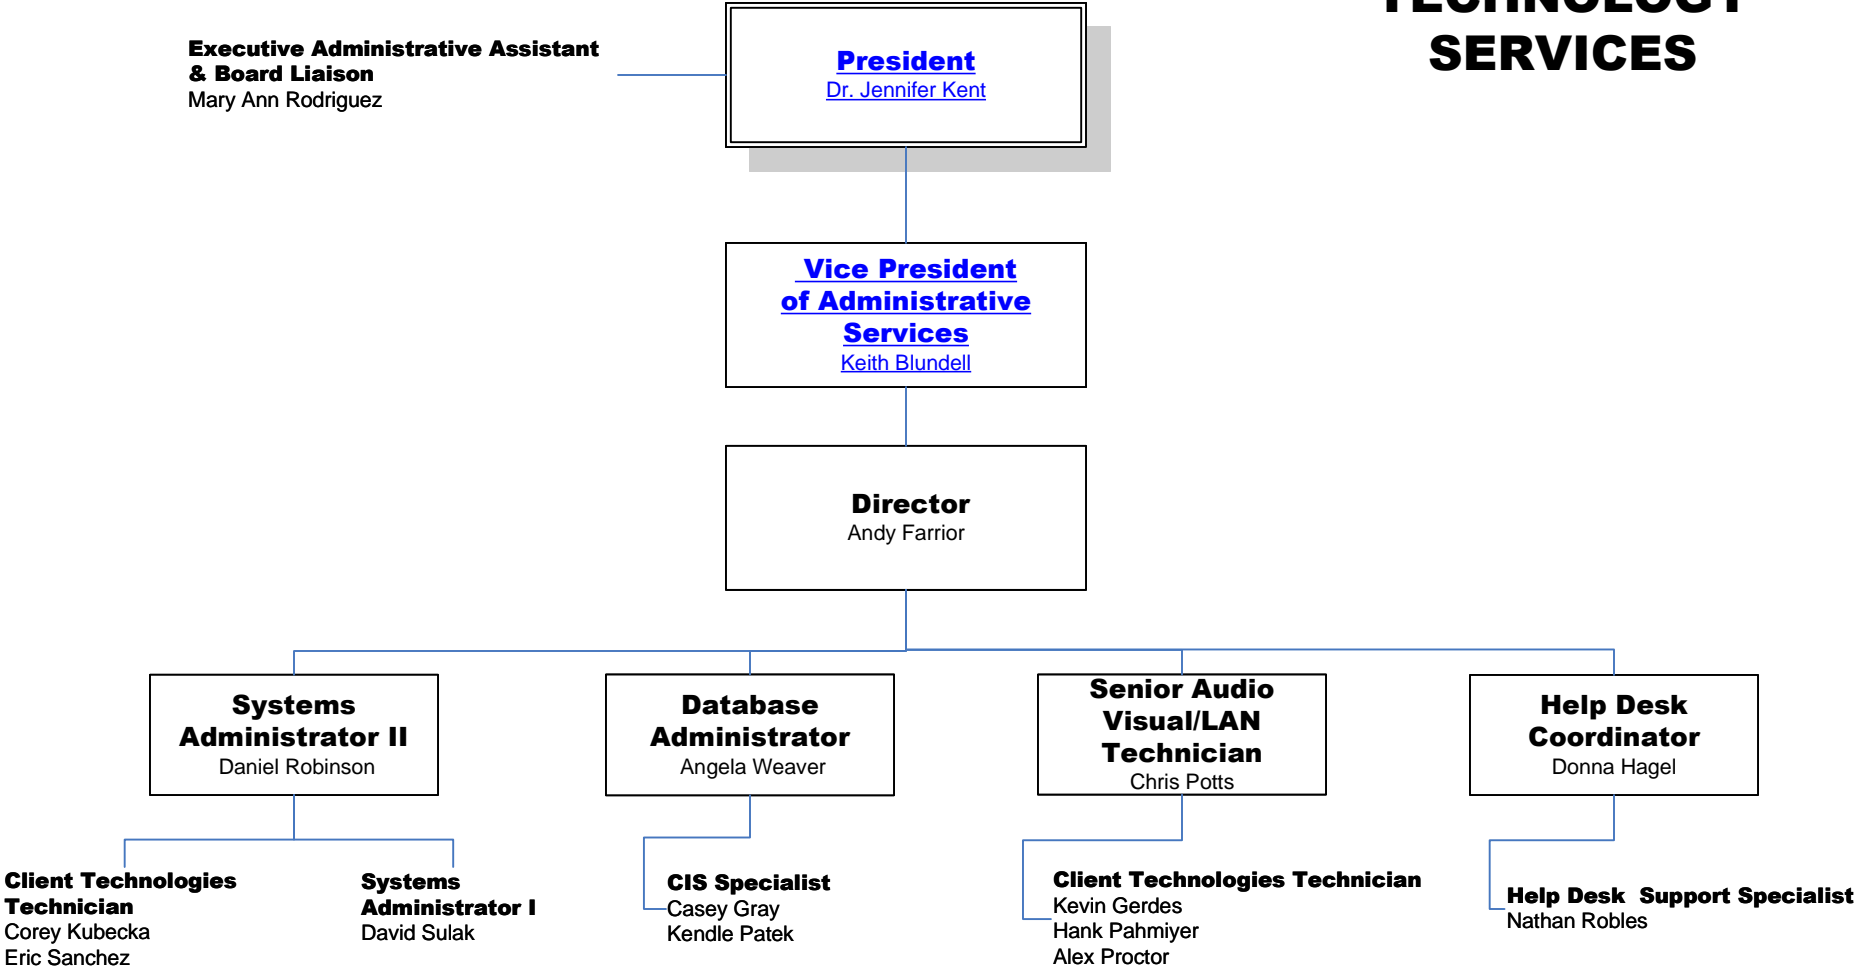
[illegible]
SERVICES

Executive Administrative Assistant & Board Liaison
Mary Ann Rodriguez

President
Dr. Jennifer Kent

Vice President of Administrative Services
Keith Blundell

Director
Andy Farrior

Systems Administrator II
Daniel Robinson

Database Administrator
Angela Weaver

Senior Audio Visual/LAN Technician
Chris Potts

Help Desk Coordinator
Donna Hagel

Client Technologies Technician
Corey Kubecka
Eric Sanchez

Systems Administrator I
David Sulak

CIS Specialist
Casey Gray
Kendle Patek

Client Technologies Technician
Kevin Gerdes
Hank Pahmiyer
Alex Proctor

Help Desk Support Specialist
Nathan Robles